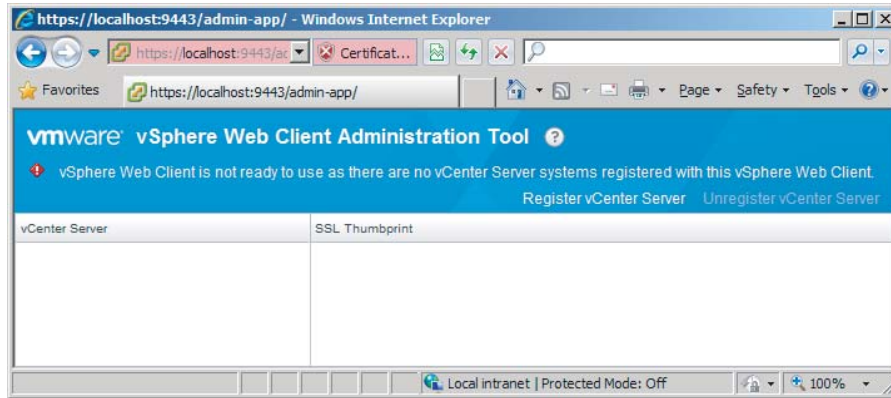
https://localhost:9443/admin-app/ - Windows Internet Explorer

https://localhost:9443/ac Certificat...

Favorites https://localhost:9443/admin-app/

Page ▾ Safety ▾ Tools ▾

vmware vSphere Web Client Administration Tool

vSphere Web Client is not ready to use as there are no vCenter Server systems registered with this vSphere Web Client.

Register vCenter Server Unregister vCenter Server

| vCenter Server | SSL Thumbprint |
|---|---|
| | |

Local intranet | Protected Mode: Off 100%